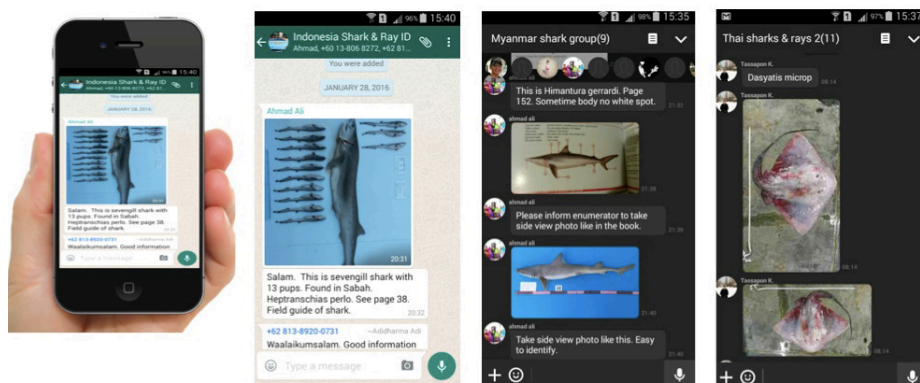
15:40
Indonesia Shark & Ray ID
Ahmad, +60 13-806 8272, +62 81...
You were added
JANUARY 28, 2015
Ahmad Ali
20:31
Salam. This is sevengill shark with 13 pups. Found in Sabah. Heptranschias perlo. See page 38. Field guide of shark.
20:32
+62 813-8920-0731 ~Adidharma Adi
Waalaikumsalam. Good information
Type a message

96% 15:35
Myanmar shark group(9)
This is Himantura gerrardi. Page 152. Sometime body no white spot.
ahmad ali
ahmad ali
Please inform enumerator to take side view photo like in the book.
ahmad ali
ahmad ali
Take side view photo like this. Easy to identify.

97% 15:37
Thai sharks & rays 2(11)
Tassapon K.
Dasyatis microp
Tassapon K.
Tassapon K.